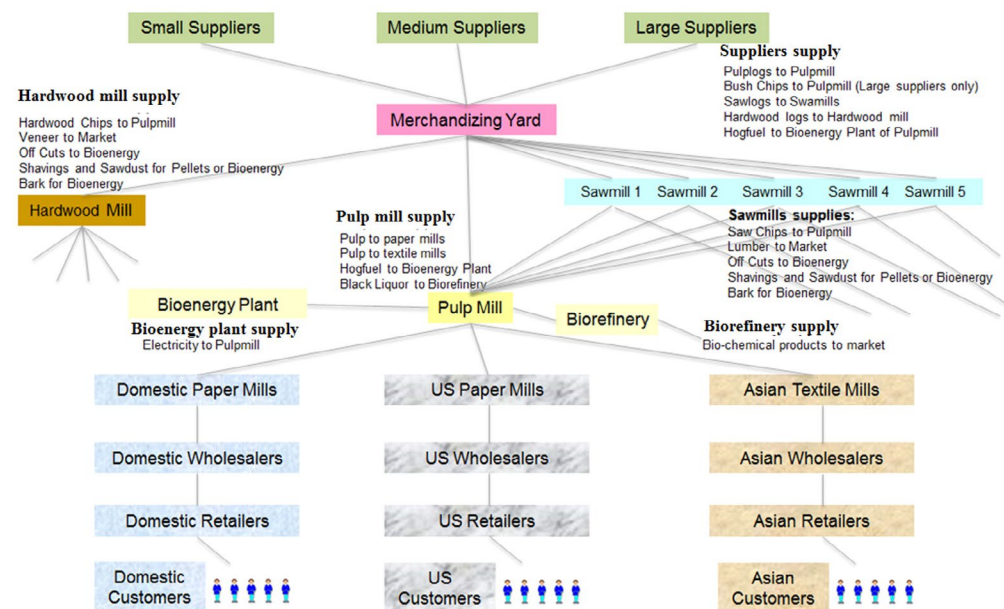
Small Suppliers

Medium Suppliers

Large Suppliers

Suppliers supply
Pulplogs to Pulpmill
Bush Chips to Pulpmill (Large suppliers only)
Sawlogs to Swamills
Hardwood logs to Hardwood mill
Hogfuel to Bioenergy Plant of Pulpmill

Hardwood mill supply
Hardwood Chips to Pulpmill
Veneer to Market
Off Cuts to Bioenergy
Shavings and Sawdust for Pellets or Bioenergy
Bark for Bioenergy

Merchandizing Yard

Hardwood Mill

Sawmill 1

Sawmill 2

Sawmill 3

Sawmill 4

Sawmill 5

Pulp mill supply
Pulp to paper mills
Pulp to textile mills
Hogfuel to Bioenergy Plant
Black Liquor to Biorefinery

Sawmills supplies:
Saw Chips to Pulpmill
Lumber to Market
Off Cuts to Bioenergy
Shavings and Sawdust for Pellets or Bioenergy
Bark for Bioenergy

Bioenergy Plant

Pulp Mill

Biorefinery

Bioenergy plant supply
Electricity to Pulpmill

Biorefinery supply
Bio-chemical products to market

Domestic Paper Mills

US Paper Mills

Asian Textile Mills

Domestic Wholesalers

US Wholesalers

Asian Wholesalers

Domestic Retailers

US Retailers

Asian Retailers

Domestic Customers

US Customers

Asian Customers